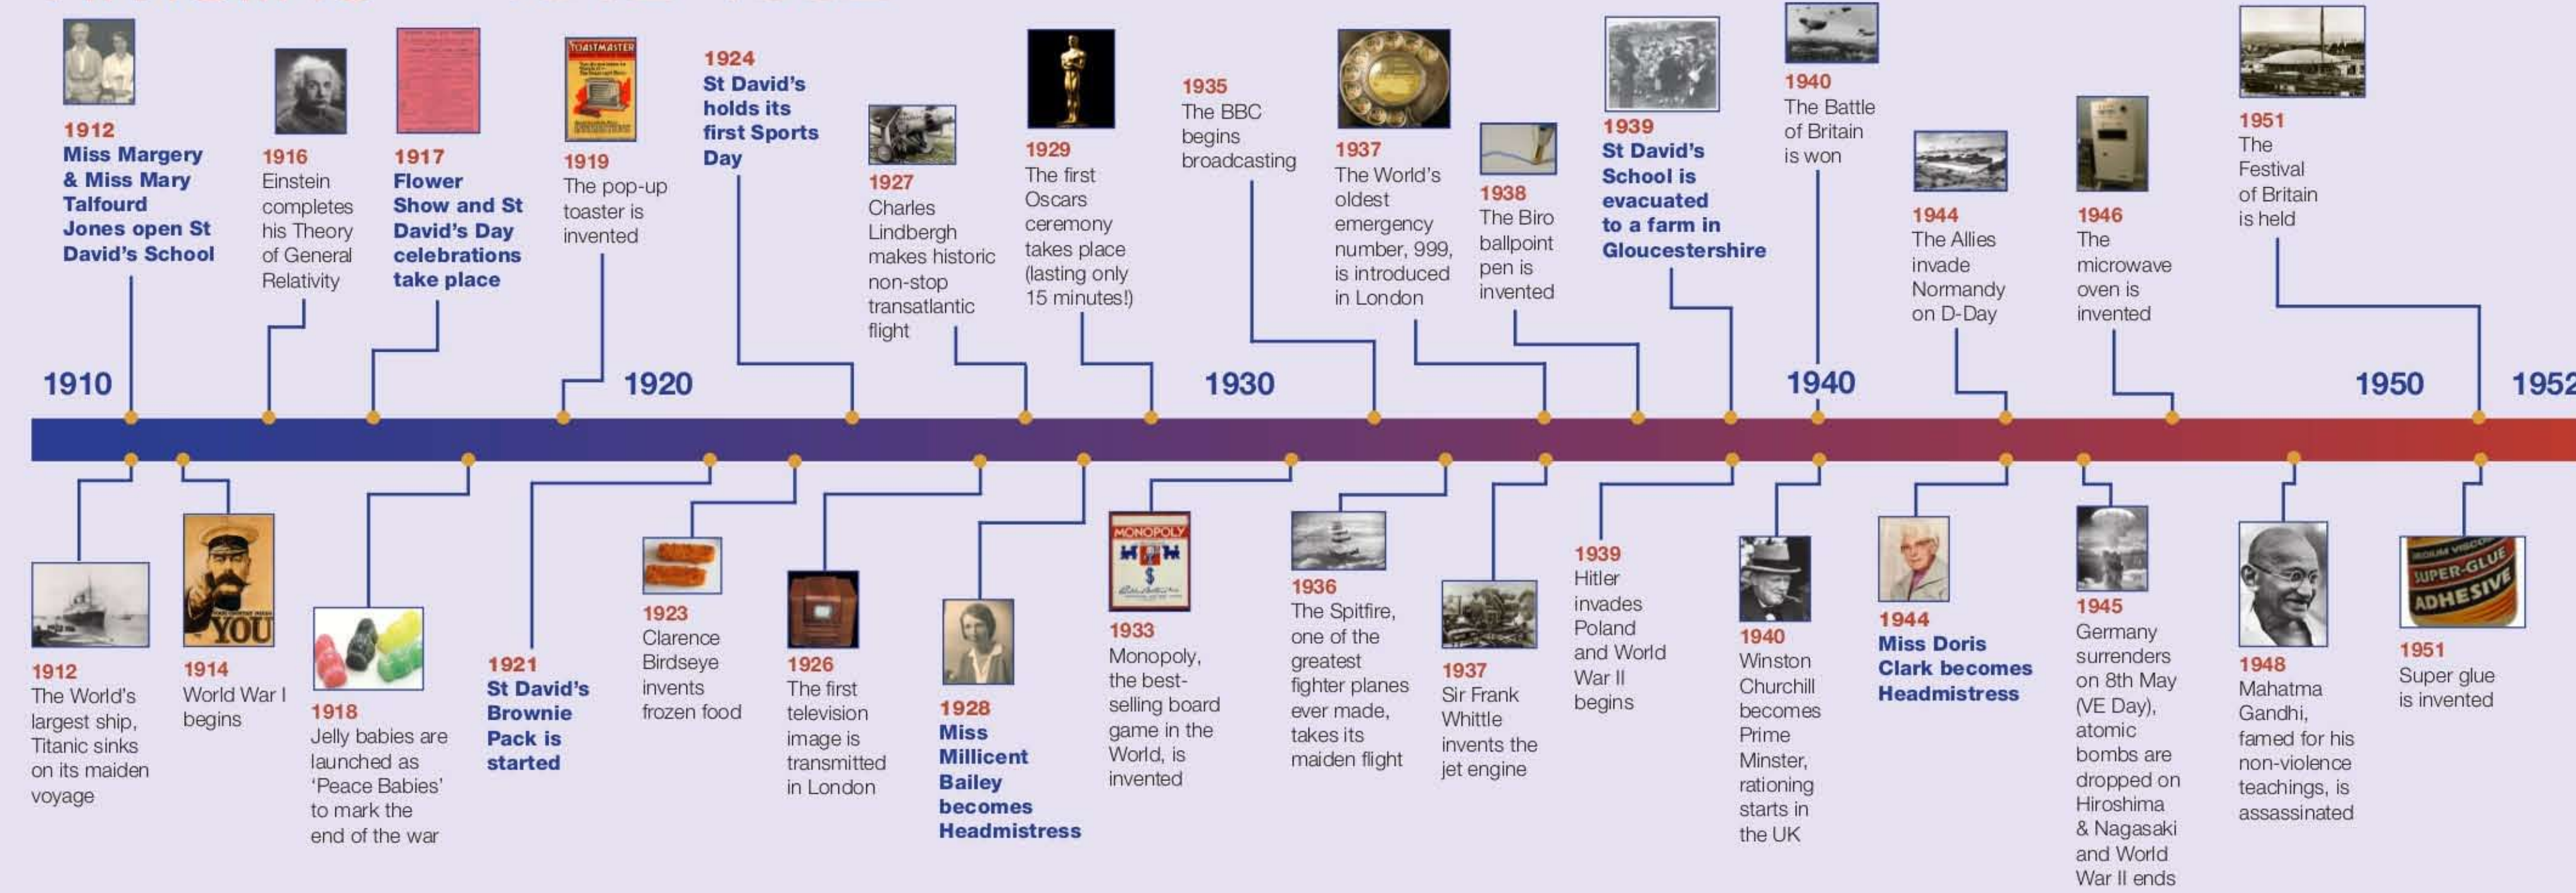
1912
Miss Margery & Miss Mary Talfourd Jones open St David's School

1916
Einstein completes his Theory of General Relativity

1917
Flower Show and St David's Day celebrations take place

TOASTMASTER

1919
The pop-up toaster is invented

1924
St David's holds its first Sports Day

1927
Charles Lindbergh makes historic non-stop transatlantic flight

1929
The first Oscars ceremony takes place (lasting only 15 minutes!)

1935
The BBC begins broadcasting

1937
The World's oldest emergency number, 999, is introduced in London

1938
The Biro ballpoint pen is invented

1939
St David's School is evacuated to a farm in Gloucestershire

1940
The Battle of Britain is won

1944
The Allies invade Normandy on D-Day

1946
The microwave oven is invented

1951
The Festival of Britain is held

1910

1920

1930

1940

1950

1952

1912
The World's largest ship, Titanic sinks on its maiden voyage

YOU

1914
World War I begins

1918
Jelly babies are launched as 'Peace Babies' to mark the end of the war

1921
St David's Brownie Pack is started

1923
Clarence Birdseye invents frozen food

1926
The first television image is transmitted in London

1928
Miss Millicent Bailey becomes Headmistress

MONOPOLY

1933
Monopoly, the best-selling board game in the World, is invented

1936
The Spitfire, one of the greatest fighter planes ever made, takes its maiden flight

1937
Sir Frank Whittle invents the jet engine

1939
Hitler invades Poland and World War II begins

1940
Winston Churchill becomes Prime Minster, rationing starts in the UK

1944
Miss Doris Clark becomes Headmistress

1945
Germany surrenders on 8th May (VE Day), atomic bombs are dropped on Hiroshima & Nagasaki and World War II ends

1948
Mahatma Gandhi, famed for his non-violence teachings, is assassinated

SUPER-GLUE ADHESIVE

1951
Super glue is invented